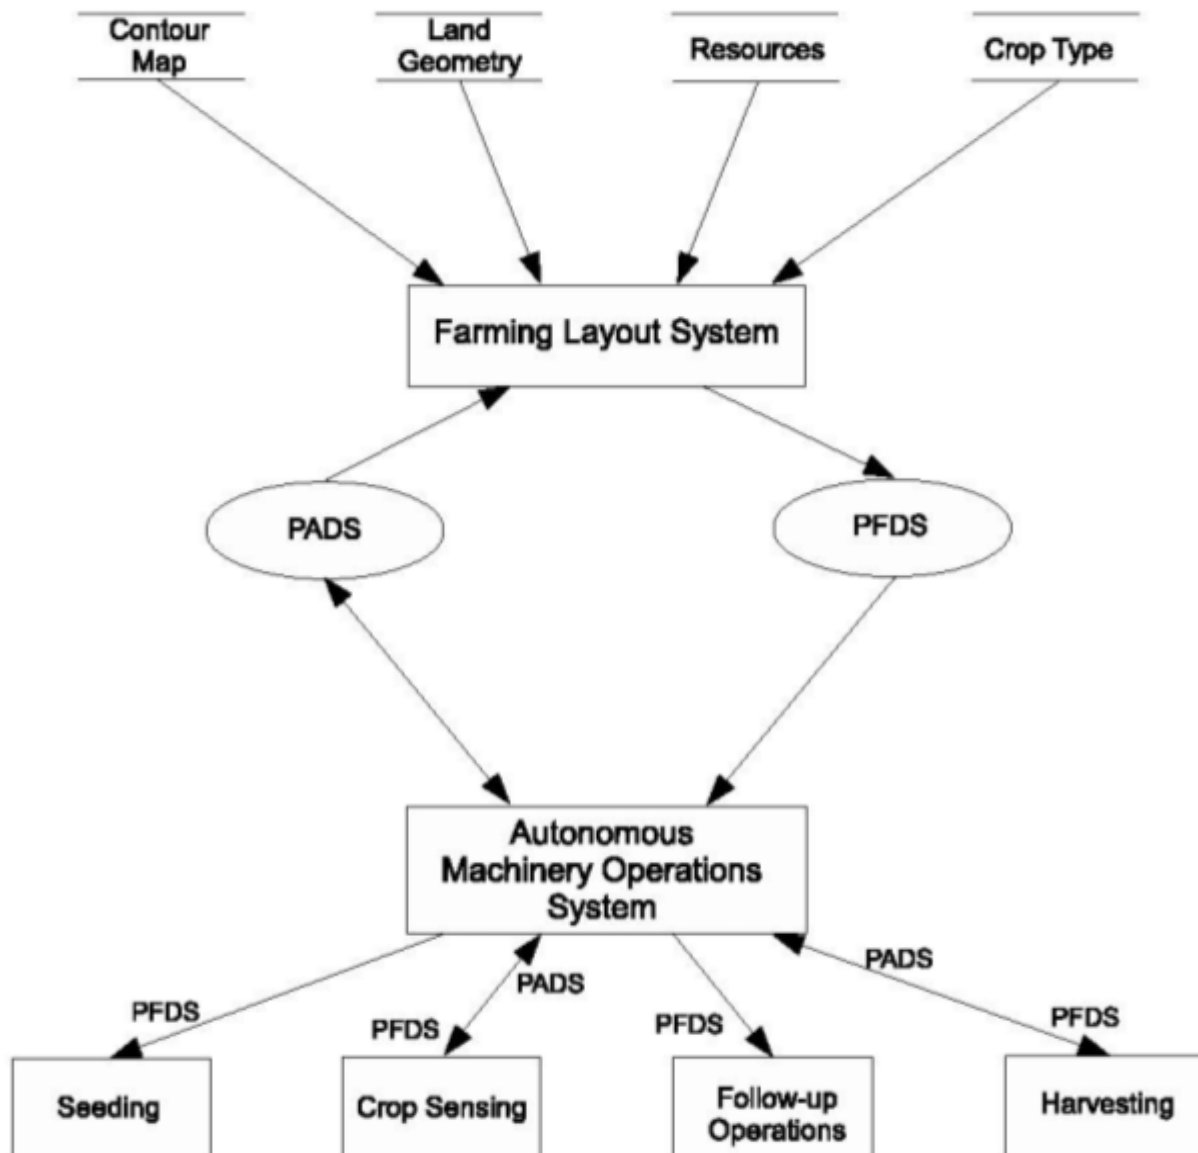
Contour Map

Land Geometry

Resources

Crop Type

Farming Layout System

PADS

PFDS

Autonomous Machinery Operations System

PFDS

PADS

PFDS

PFDS

PADS

PFDS

Seeding

Crop Sensing

Follow-up Operations

Harvesting